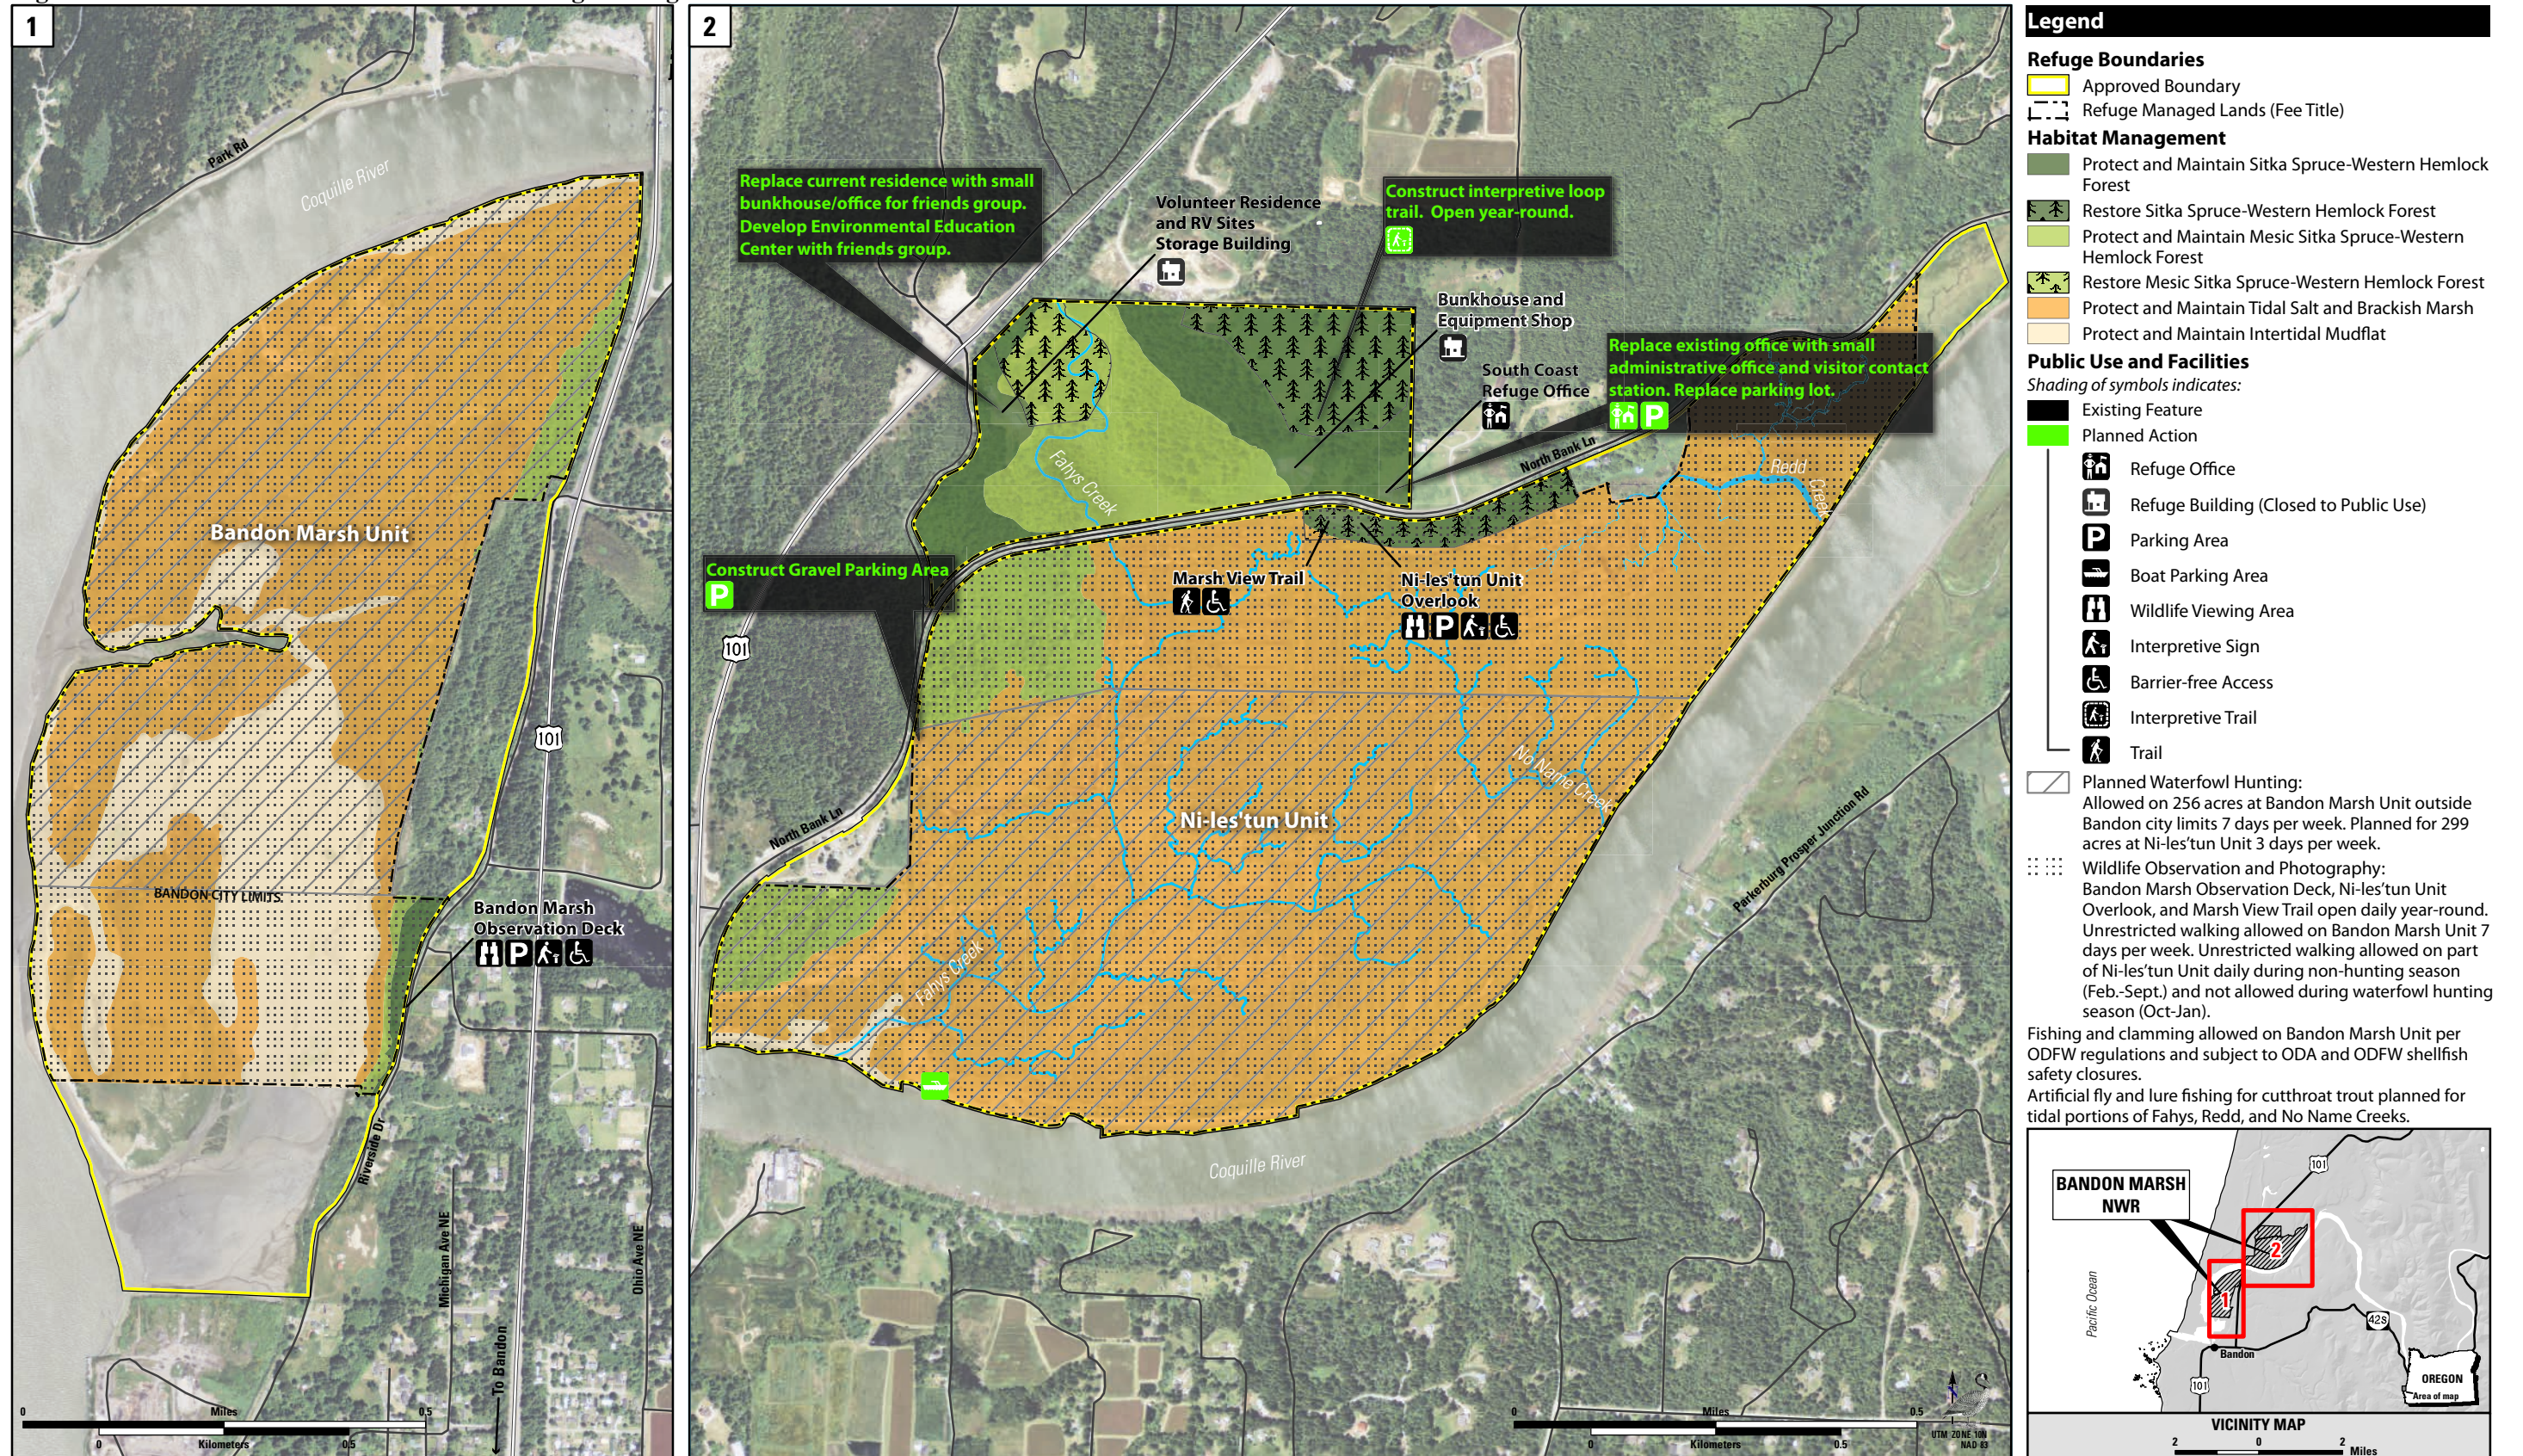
1

Park Rd

Coquille River

Bandon Marsh Unit

BANDON CITY LIMITS

Bandon Marsh Observation Deck

101

Riverside Dr

Michigan Ave NE

Ohio Ave NE

To Bandon

0 Miles 0.5

0 Kilometers 0.5

2

Replace current residence with small bunkhouse/office for friends group. Develop Environmental Education Center with friends group.

Volunteer Residence and RV Sites

Storage Building

Construct interpretive loop trail. Open year-round.

Bunkhouse and Equipment Shop

South Coast Refuge Office

Replace existing office with small administrative office and visitor contact station. Replace parking lot.

Fahys Creek

North Bank Ln

Redd Creek

Construct Gravel Parking Area

101

Marsh View Trail

Ni-les'tun Unit Overlook

Ni-les'tun Unit

No Name Creek

North Bank Ln

Parkersburg Prosper Junction Rd

Fahys Creek

Coquille River

0 Miles 0.5

0 Kilometers 0.5

UTM ZONE 10N NAD 83

Legend

Refuge Boundaries

Approved Boundary

Refuge Managed Lands (Fee Title)

Habitat Management

Protect and Maintain Sitka Spruce-Western Hemlock Forest

Restore Sitka Spruce-Western Hemlock Forest

Protect and Maintain Mesic Sitka Spruce-Western Hemlock Forest

Restore Mesic Sitka Spruce-Western Hemlock Forest

Protect and Maintain Tidal Salt and Brackish Marsh

Protect and Maintain Intertidal Mudflat

Public Use and Facilities

Shading of symbols indicates:

Existing Feature

Planned Action

Refuge Office

Refuge Building (Closed to Public Use)

Parking Area

Boat Parking Area

Wildlife Viewing Area

Interpretive Sign

Barrier-free Access

Interpretive Trail

Trail

Planned Waterfowl Hunting: Allowed on 256 acres at Bandon Marsh Unit outside Bandon city limits 7 days per week. Planned for 299 acres at Ni-les'tun Unit 3 days per week.

Wildlife Observation and Photography: Bandon Marsh Observation Deck, Ni-les'tun Unit Overlook, and Marsh View Trail open daily year-round. Unrestricted walking allowed on Bandon Marsh Unit 7 days per week. Unrestricted walking allowed on part of Ni-les'tun Unit daily during non-hunting season (Feb.-Sept.) and not allowed during waterfowl hunting season (Oct-Jan).

Fishing and clamming allowed on Bandon Marsh Unit per ODFW regulations and subject to ODA and ODFW shellfish safety closures.

Artificial fly and lure fishing for cutthroat trout planned for tidal portions of Fahys, Redd, and No Name Creeks.

BANDON MARSH NWR

101

Pacific Ocean

2

1

42S

Bandon

101

OREGON

Area of map

VICINITY MAP

2 0 2 Miles